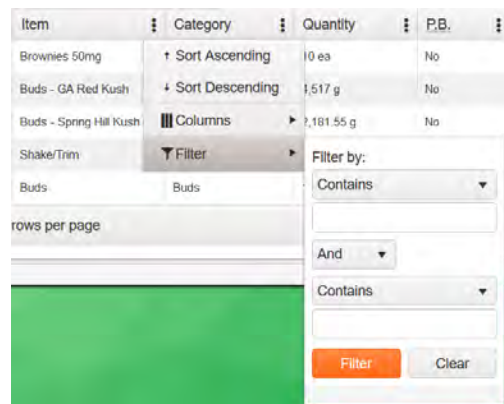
| Item | Category | Quantity | P.B. |
|---|---|---|---|
| Brownies 50mg | ↑ Sort Ascending | 10 ea | No |
| Buds - GA Red Kush | ↓ Sort Descending | 4,517 g | No |
| Buds - Spring Hill Kush | Columns | 2,181.55 g | No |
| Shake/Trim | Filter | | |
| Buds | Buds | | |

rows per page

Filter by:

Contains

And

Contains

Filter

Clear